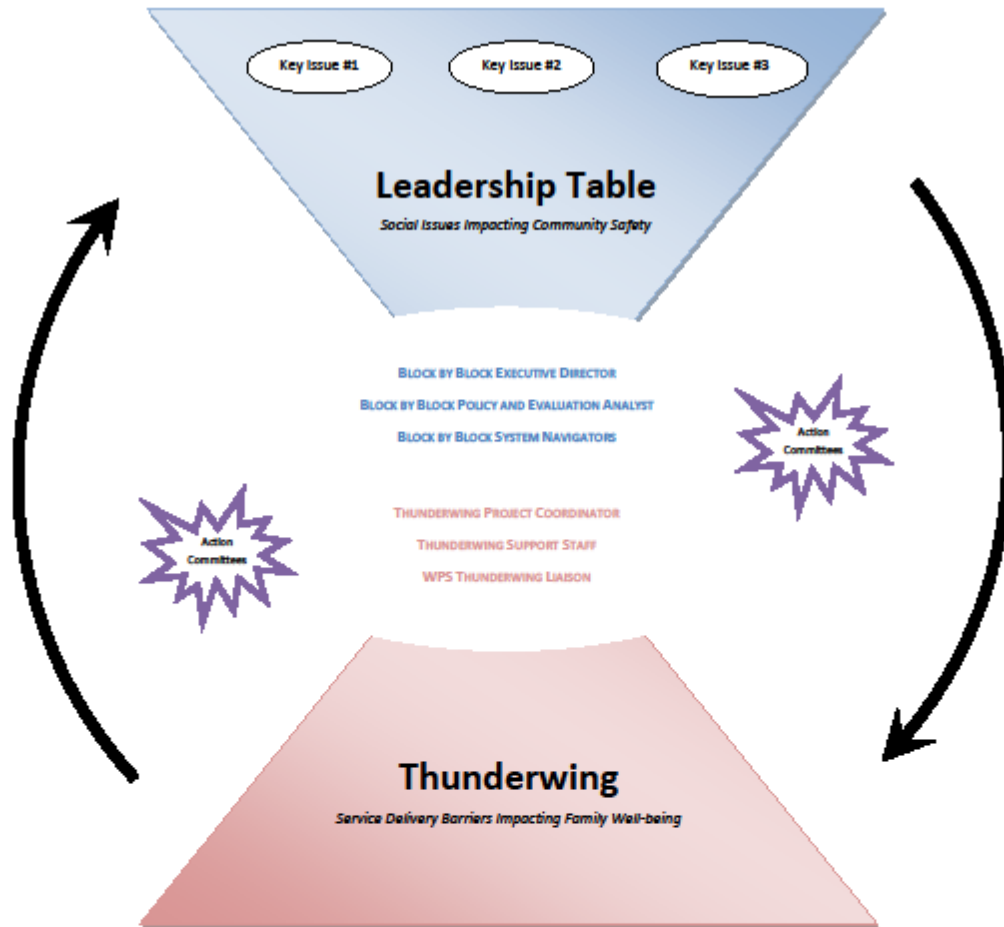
Key Issue #1

Key Issue #2

Key Issue #3

Leadership Table

Social Issues Impacting Community Safety

Block by Block Executive Director

Block by Block Policy and Evaluation Analyst

Block by Block System Navigators

Action Committees

Action Committees

Thunderwing Project Coordinator

Thunderwing Support Staff

WPS Thunderwing Liaison

Thunderwing

Service Delivery Barriers Impacting Family Well-being